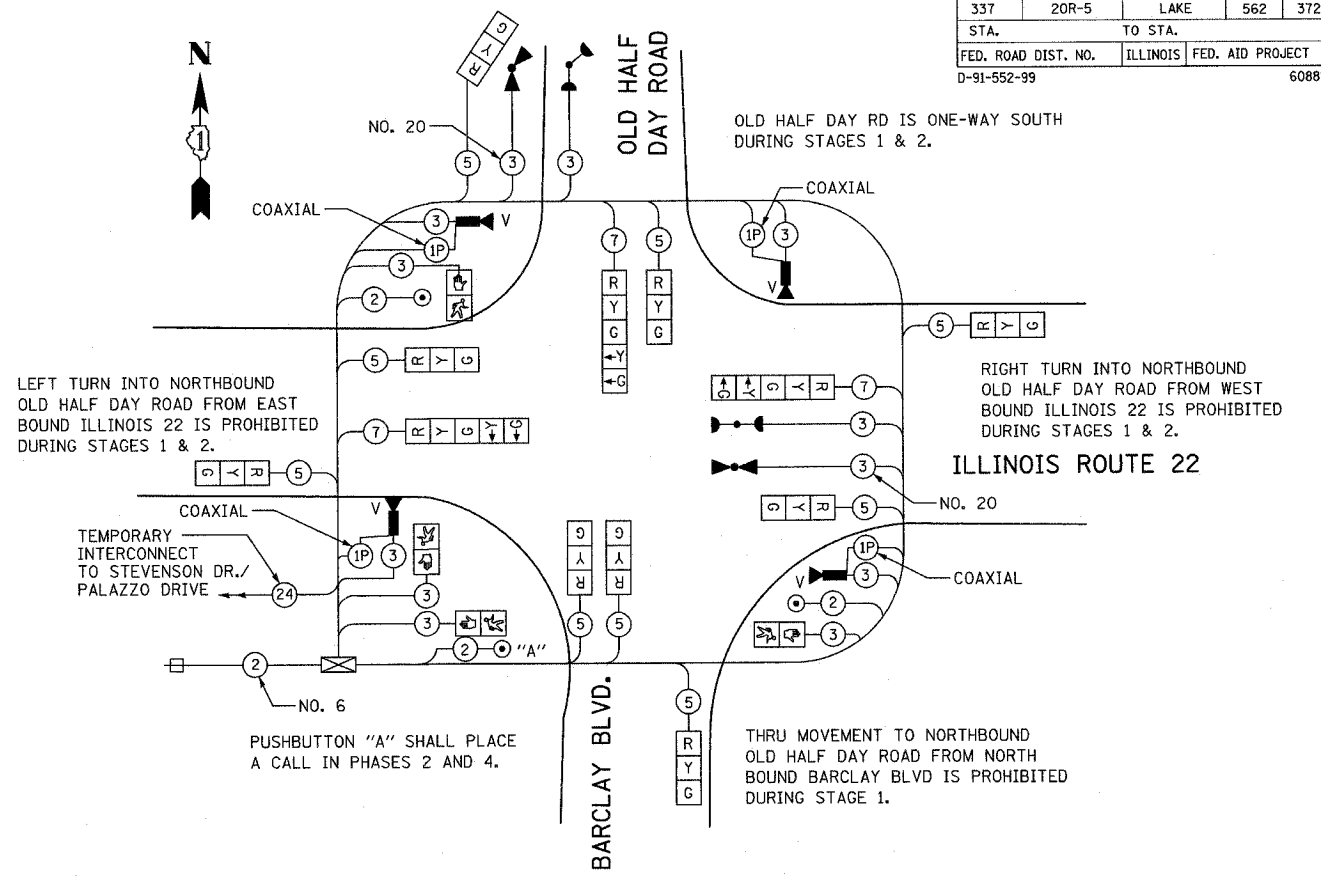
| 337 | 20R-5 | LAKE | 562 | 372 |
|---|---|---|---|---|
| STA. | | TO STA. | | |
| FED. ROAD DIST. NO. | | ILLINOIS | FED. AID PROJECT | |

D-91-552-99 6088

N

1

OLD HALF DAY ROAD

OLD HALF DAY RD IS ONE-WAY SOUTH DURING STAGES 1 & 2.

NO. 20

G Y R

5 3 3

COAXIAL

3 V

1P

3

2

7 5

R Y G ←Y ←G

R Y G

COAXIAL

1P 3

V

5 R Y G

LEFT TURN INTO NORTHBOUND OLD HALF DAY ROAD FROM EAST BOUND ILLINOIS 22 IS PROHIBITED DURING STAGES 1 & 2.

5 R Y G

7 R Y G

G Y R 5

RIGHT TURN INTO NORTHBOUND OLD HALF DAY ROAD FROM WEST BOUND ILLINOIS 22 IS PROHIBITED DURING STAGES 1 & 2.

G Y R 7

3

3

ILLINOIS ROUTE 22

NO. 20

G Y R 5

COAXIAL

V

1P 3

TEMPORARY INTERCONNECT TO STEVENSON DR./ PALAZZO DRIVE

24

3

3

2 "A"

G Y R G Y R

5 5

1P

COAXIAL

V 3

2

3

2

NO. 6

BARCLAY BLVD.

5

R Y G

PUSHBUTTON "A" SHALL PLACE A CALL IN PHASES 2 AND 4.

THRU MOVEMENT TO NORTHBOUND OLD HALF DAY ROAD FROM NORTH BOUND BARCLAY BLVD IS PROHIBITED DURING STAGE 1.